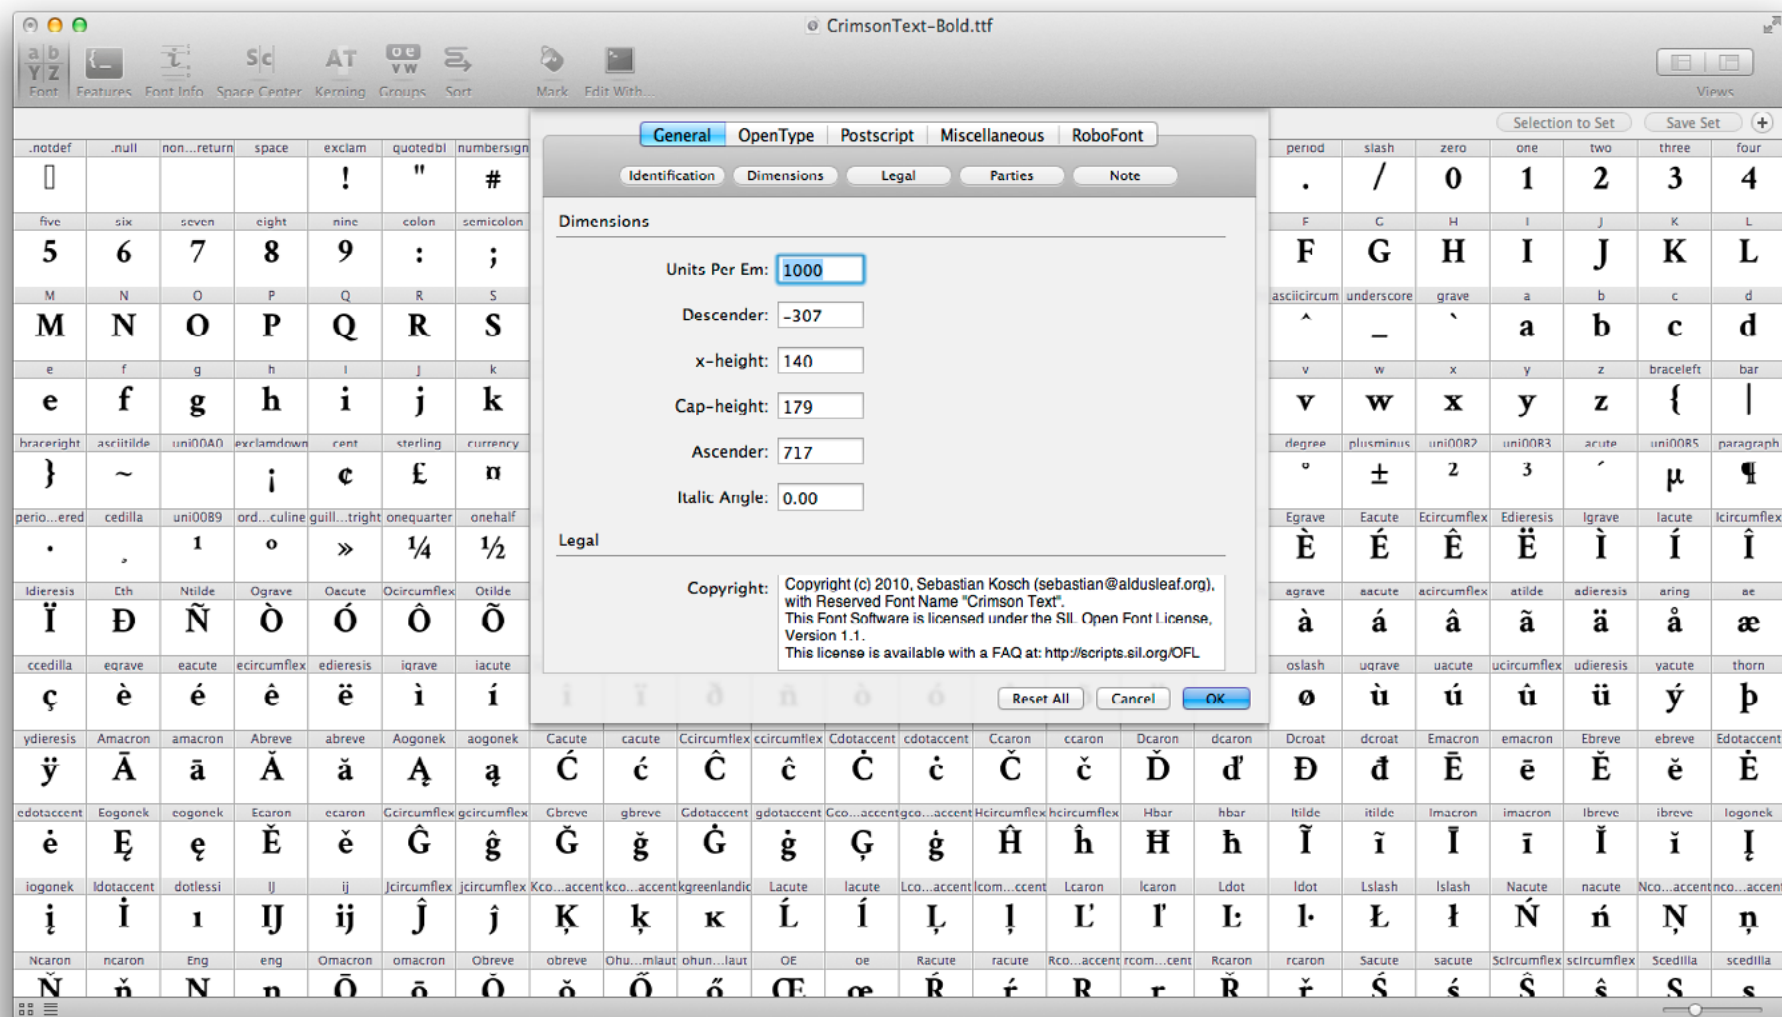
CrimsonText-Bold.ttf

Font Features Font Info Space Center Kerning Groups Sort Mark Edit With... Views

Selection to Set Save Set +

General OpenType Postscript Miscellaneous RoboFont

Identification Dimensions Legal Parties Note

Dimensions

Units Per Em: 1000

Descender: -307

x-height: 140

Cap-height: 179

Ascender: 717

Italic Angle: 0.00

Legal

Copyright: Copyright (c) 2010, Sebastian Kosch (sebastian@aldusleaf.org), with Reserved Font Name "Crimson Text". This Font Software is licensed under the SIL Open Font License, Version 1.1. This license is available with a FAQ at: http://scripts.sil.org/OFL

Reset All Cancel OK

| .notdef | .null | non...return | space | exclam | quotedbl | numbersign | period | slash | zero | one | two | three | four |
|---|---|---|---|---|---|---|---|---|---|---|---|---|---|
|  |  |  |  | ! | " | # | . | / | 0 | 1 | 2 | 3 | 4 |
| five | six | seven | eight | nine | colon | semicolon | F | G | H | I | J | K | L |
| 5 | 6 | 7 | 8 | 9 | : | ; | F | G | H | I | J | K | L |
| M | N | O | P | Q | R | S | asciicircum | underscore | grave | a | b | c | d |
| M | N | O | P | Q | R | S | ^ | _ | ` | a | b | c | d |
| e | f | g | h | i | j | k | v | w | x | y | z | braceleft | bar |
| e | f | g | h | i | j | k | v | w | x | y | z | { | \| |
| braceright | asciitilde | uni00A0 | exclamdown | cent | sterling | currency | degree | plusminus | uni00B2 | uni00B3 | acute | uni00B5 | paragraph |
| } | ~ |  | ¡ | ¢ | £ | ¤ | ° | ± | ² | ³ | ´ | µ | ¶ |
| perio...ered | cedilla | uni00B9 | ord...culine | guill...tright | onequarter | onehalf | Egrave | Eacute | Ecircumflex | Edieresis | Igrave | Iacute | Icircumflex |
| · | ¸ | ¹ | º | » | ¼ | ½ | È | É | Ê | Ë | Ì | Í | Î |
| Idieresis | Eth | Ntilde | Ograve | Oacute | Ocircumflex | Otilde | agrave | aacute | acircumflex | atilde | adieresis | aring | ae |
| Ï | Ð | Ñ | Ò | Ó | Ô | Õ | à | á | â | ã | ä | å | æ |
| ccedilla | egrave | eacute | ecircumflex | edieresis | igrave | iacute | oslash | ugrave | uacute | ucircumflex | udieresis | yacute | thorn |
| ç | è | é | ê | ë | ì | í | ø | ù | ú | û | ü | ý | þ |

| ydieresis | Amacron | amacron | Abreve | abreve | Aogonek | aogonek | Cacute | cacute | Ccircumflex | ccircumflex | Cdotaccent | cdotaccent | Ccaron | ccaron | Dcaron | dcaron | Dcroat | dcroat | Emacron | emacron | Ebreve | ebreve | Edotaccent |
|---|---|---|---|---|---|---|---|---|---|---|---|---|---|---|---|---|---|---|---|---|---|---|---|
| ÿ | Ā | ā | Ă | ă | Ą | ą | Ć | ć | Ĉ | ĉ | Ċ | ċ | Č | č | Ď | ď | Đ | đ | Ē | ē | Ĕ | ĕ | Ė |
| edotaccent | Eogonek | eogonek | Ecaron | ecaron | Gcircumflex | gcircumflex | Gbreve | gbreve | Gdotaccent | gdotaccent | Gco...accent | gco...accent | Hcircumflex | hcircumflex | Hbar | hbar | Itilde | itilde | Imacron | imacron | Ibreve | ibreve | Iogonek |
| ė | Ę | ę | Ě | ě | Ĝ | ĝ | Ğ | ğ | Ġ | ġ | Ģ | ģ | Ĥ | ĥ | Ħ | ħ | Ĩ | ĩ | Ī | ī | Ĭ | ĭ | Į |
| iogonek | Idotaccent | dotlessi | IJ | ij | Jcircumflex | jcircumflex | Kco...accent | kco...accent | kgreenlandic | Lacute | lacute | Lco...accent | lcom...ccent | Lcaron | lcaron | Ldot | ldot | Lslash | lslash | Nacute | nacute | Nco...accent | nco...accent |
| į | İ | ı | Ĳ | ĳ | Ĵ | ĵ | Ķ | ķ | ĸ | Ĺ | ĺ | Ļ | ļ | Ľ | ľ | Ŀ | ŀ | Ł | ł | Ń | ń | Ņ | ņ |
| Ncaron | ncaron | Eng | eng | Omacron | omacron | Obreve | obreve | Ohu...mlaut | ohun...laut | OE | oe | Racute | racute | Rco...accent | rcom...cent | Rcaron | rcaron | Sacute | sacute | Scircumflex | scircumflex | Scedilla | scedilla |
| Ň | ň | Ŋ | ŋ | Ō | ō | Ŏ | ŏ | Ő | ő | Œ | œ | Ŕ | ŕ | Ŗ | ŗ | Ř | ř | Ś | ś | Ŝ | ŝ | Ş | ş |